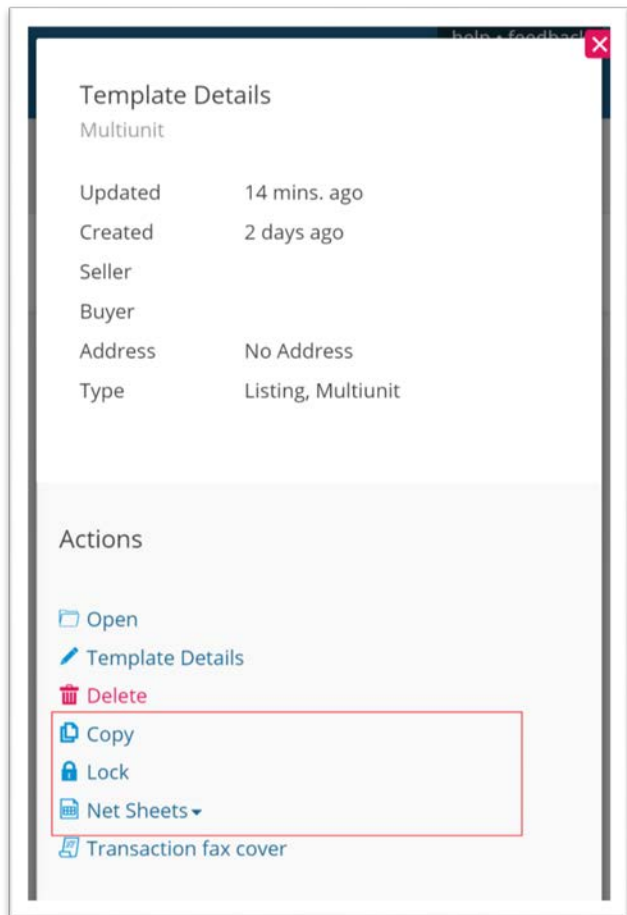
help • feedback

Template Details
Multiunit

| Updated | 14 mins. ago |
|---|---|
| Created | 2 days ago |
| Seller | |
| Buyer | |
| Address | No Address |
| Type | Listing, Multiunit |

Actions

Open
Template Details
Delete
Copy
Lock
Net Sheets
Transaction fax cover